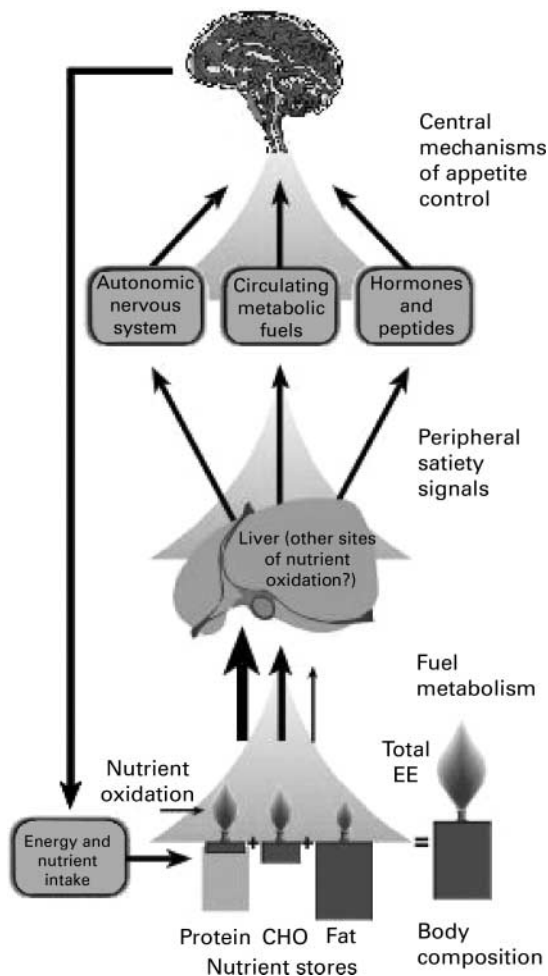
Central mechanisms of appetite control

Autonomic nervous system

Circulating metabolic fuels

Hormones and peptides

Peripheral satiety signals

Liver (other sites of nutrient oxidation?)

Fuel metabolism

Total EE

Nutrient oxidation

Energy and nutrient intake

+ + =

Protein CHO Fat
Nutrient stores

Body composition